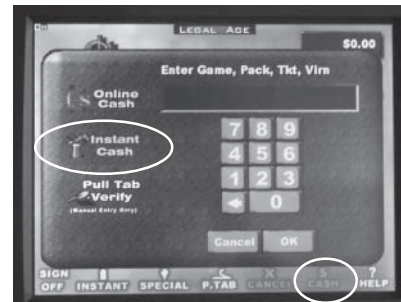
LEGAL AGE

$0.00

Enter Game, Pack, Tkt, Virn

Online Cash

Instant Cash

Pull Tab Verify

(Manual Entry Only)

7 8 9

4 5 6

1 2 3

0

Cancel OK

SIGN OFF

INSTANT

SPECIAL

P. TAB

CANCEL

CASH

HELP